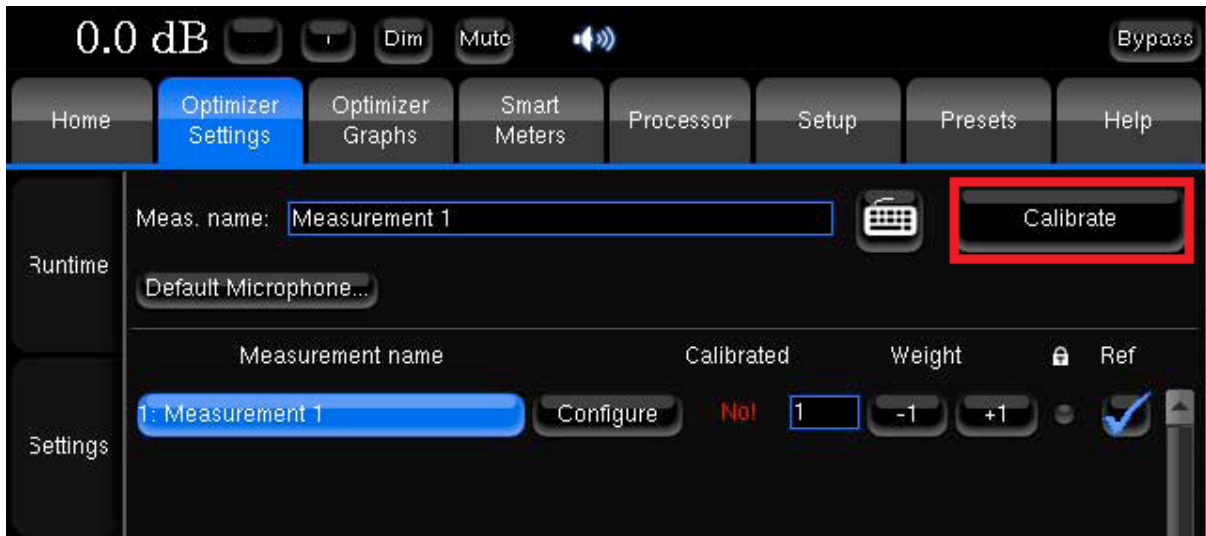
0.0 dB

Dim

Mute

Bypass

Home

Optimizer Settings

Optimizer Graphs

Smart Meters

Processor

Setup

Presets

Help

Runtime

Settings

Meas. name: Measurement 1

Calibrate

Default Microphone...

Measurement name

Calibrated

Weight

Ref

1: Measurement 1

Configure

No!

1

-1

+1